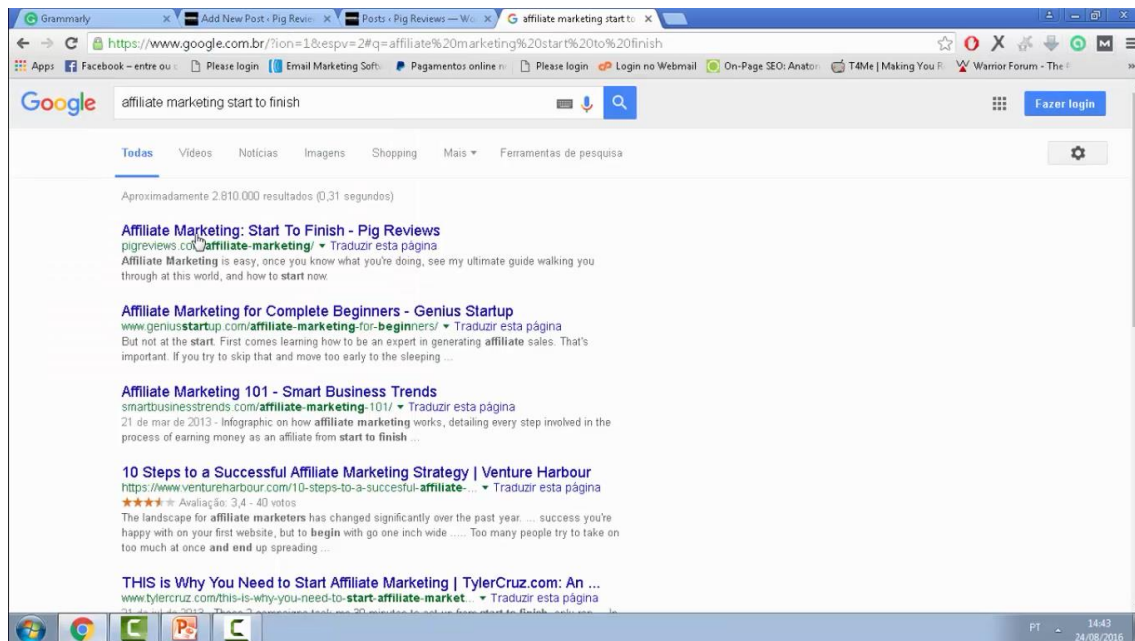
Grammarly × Add New Post ‹ Pig Revie × Posts ‹ Pig Reviews — Wo × affiliate marketing start to ×

https://www.google.com.br/?ion=1&espv=2#q=affiliate%20marketing%20start%20to%20finish

Apps Facebook – entre ou c Please login Email Marketing Softw Pagamentos online Please login Login no Webmail On-Page SEO: Anaton T4Me | Making You R Warrior Forum - The

Google affiliate marketing start to finish Fazer login

Todas Vídeos Notícias Imagens Shopping Mais ▾ Ferramentas de pesquisa

Aproximadamente 2.810.000 resultados (0,31 segundos)

Affiliate Marketing: Start To Finish - Pig Reviews
pigreviews.co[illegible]affiliate-marketing/ ▾ Traduzir esta página
Affiliate Marketing is easy, once you know what you're doing, see my ultimate guide walking you through at this world, and how to start now.

Affiliate Marketing for Complete Beginners - Genius Startup
www.geniusstartup.com/affiliate-marketing-for-beginners/ ▾ Traduzir esta página
But not at the start. First comes learning how to be an expert in generating affiliate sales. That's important. If you try to skip that and move too early to the sleeping ...

Affiliate Marketing 101 - Smart Business Trends
smartbusinesstrends.com/affiliate-marketing-101/ ▾ Traduzir esta página
21 de mar de 2013 - Infographic on how affiliate marketing works, detailing every step involved in the process of earning money as an affiliate from start to finish ...

10 Steps to a Successful Affiliate Marketing Strategy | Venture Harbour
https://www.ventureharbour.com/10-steps-to-a-succesful-affiliate-... ▾ Traduzir esta página
★★★★★ Avaliação: 3,4 - 40 votos
The landscape for affiliate marketers has changed significantly over the past year. ... success you're happy with on your first website, but to begin with go one inch wide ..... Too many people try to take on too much at once and end up spreading ...

THIS is Why You Need to Start Affiliate Marketing | TylerCruz.com: An ...
www.tylercruz.com/this-is-why-you-need-to-start-affiliate-market... ▾ Traduzir esta página
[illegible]

PT 14:43 24/08/2016